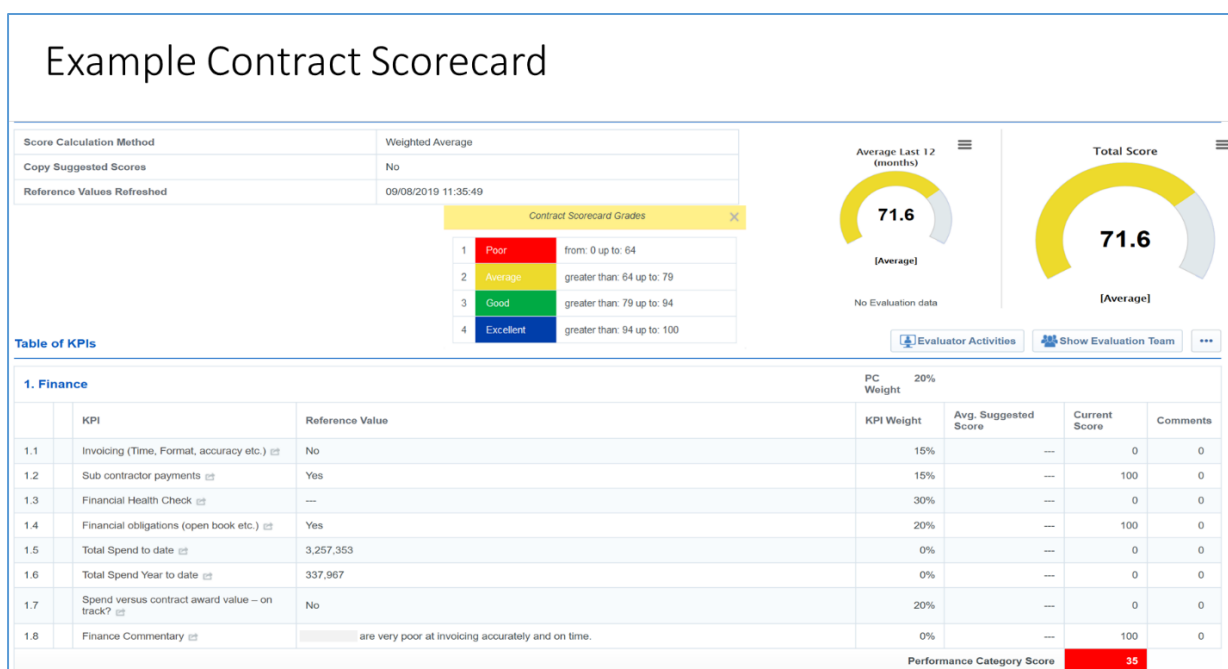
Example Contract Scorecard

| Score Calculation Method | Weighted Average |
|---|---|
| Copy Suggested Scores | No |
| Reference Values Refreshed | 09/08/2019 11:35:49 |

Contract Scorecard Grades

| 1 | Poor | from: 0 up to: 64 |
|---|---|---|
| 2 | Average | greater than: 64 up to: 79 |
| 3 | Good | greater than: 79 up to: 94 |
| 4 | Excellent | greater than: 94 up to: 100 |

Average Last 12 (months)
71.6
[Average]
No Evaluation data

Total Score
71.6
[Average]

Table of KPIs

Evaluator Activities
Show Evaluation Team
•••

1. Finance
PC Weight 20%

| | KPI | Reference Value | KPI Weight | Avg. Suggested Score | Current Score | Comments |
|---|---|---|---|---|---|---|
| 1.1 | Invoicing (Time, Format, accuracy etc.) | No | 15% | --- | 0 | 0 |
| 1.2 | Sub contractor payments | Yes | 15% | --- | 100 | 0 |
| 1.3 | Financial Health Check | --- | 30% | --- | 0 | 0 |
| 1.4 | Financial obligations (open book etc.) | Yes | 20% | --- | 100 | 0 |
| 1.5 | Total Spend to date | 3,257,353 | 0% | --- | 0 | 0 |
| 1.6 | Total Spend Year to date | 337,967 | 0% | --- | 0 | 0 |
| 1.7 | Spend versus contract award value – on track? | No | 20% | --- | 0 | 0 |
| 1.8 | Finance Commentary | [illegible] are very poor at invoicing accurately and on time. | 0% | --- | 100 | 0 |

Performance Category Score 35